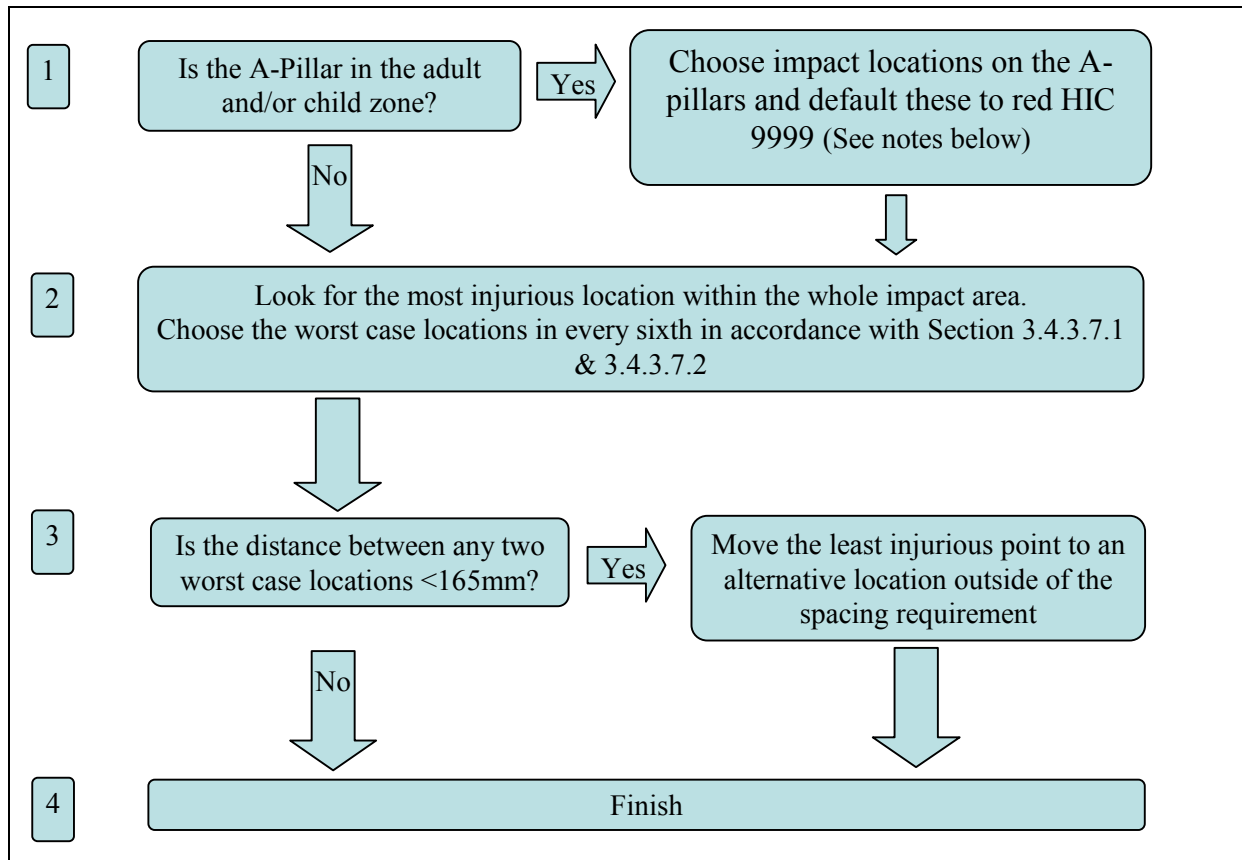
1

Is the A-Pillar in the adult and/or child zone?

Yes

Choose impact locations on the A-pillars and default these to red HIC 9999 (See notes below)

No

2

Look for the most injurious location within the whole impact area. Choose the worst case locations in every sixth in accordance with Section 3.4.3.7.1 & 3.4.3.7.2

3

Is the distance between any two worst case locations <165mm?

Yes

Move the least injurious point to an alternative location outside of the spacing requirement

No

4

Finish